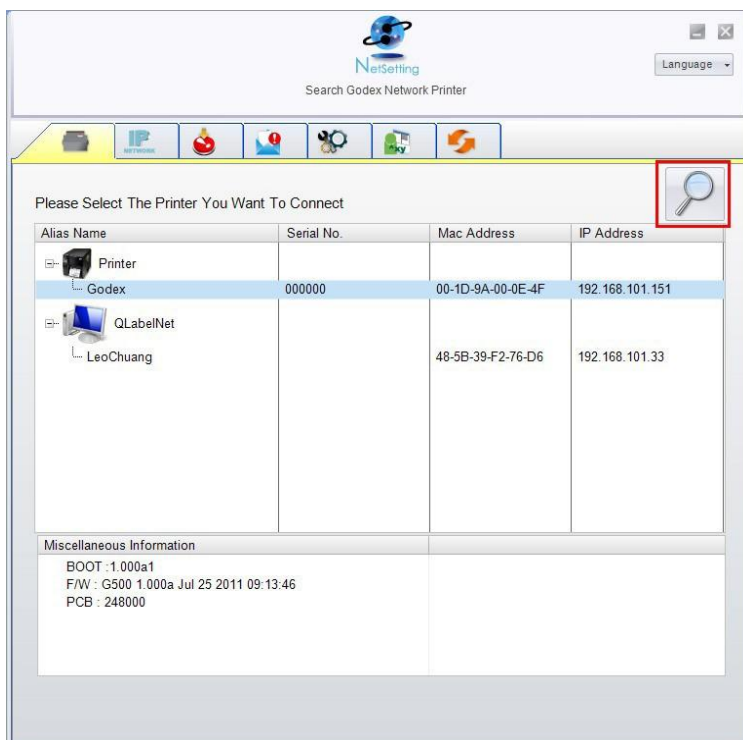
NetSetting
Search Godex Network Printer

Language

Please Select The Printer You Want To Connect

| Alias Name | Serial No. | Mac Address | IP Address |
|---|---|---|---|
| Printer | | | |
| Godex | 000000 | 00-1D-9A-00-0E-4F | 192.168.101.151 |
| QLabelNet | | | |
| LeoChuang | | 48-5B-39-F2-76-D6 | 192.168.101.33 |

Miscellaneous Information

BOOT :1.000a1
F/W : G500 1.000a Jul 25 2011 09:13:46
PCB : 248000